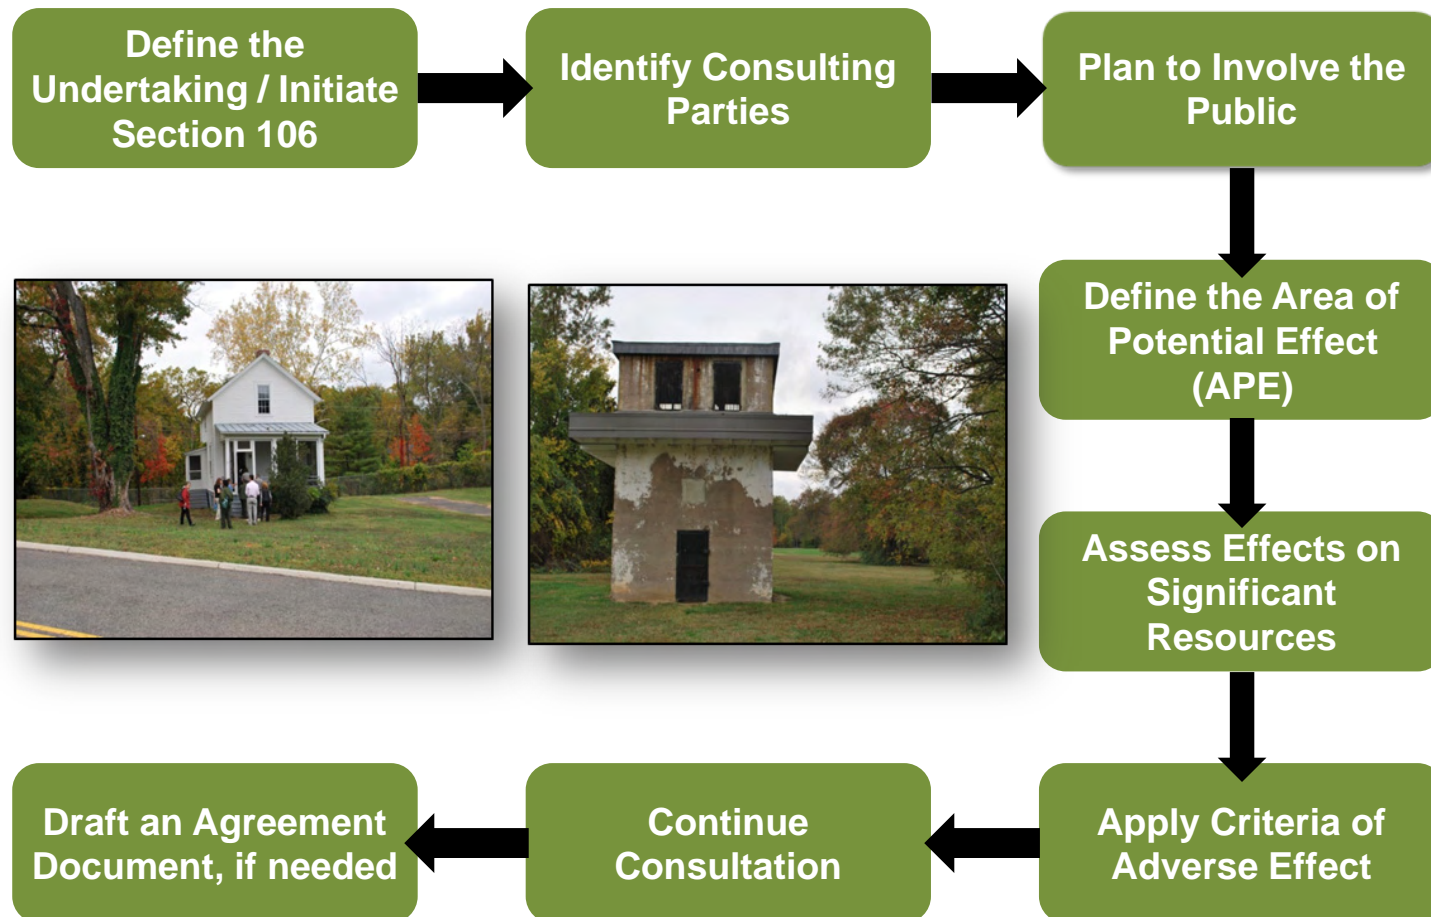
Define the Undertaking / Initiate Section 106

Identify Consulting Parties

Plan to Involve the Public

Define the Area of Potential Effect (APE)

Assess Effects on Significant Resources

Apply Criteria of Adverse Effect

Continue Consultation

Draft an Agreement Document, if needed